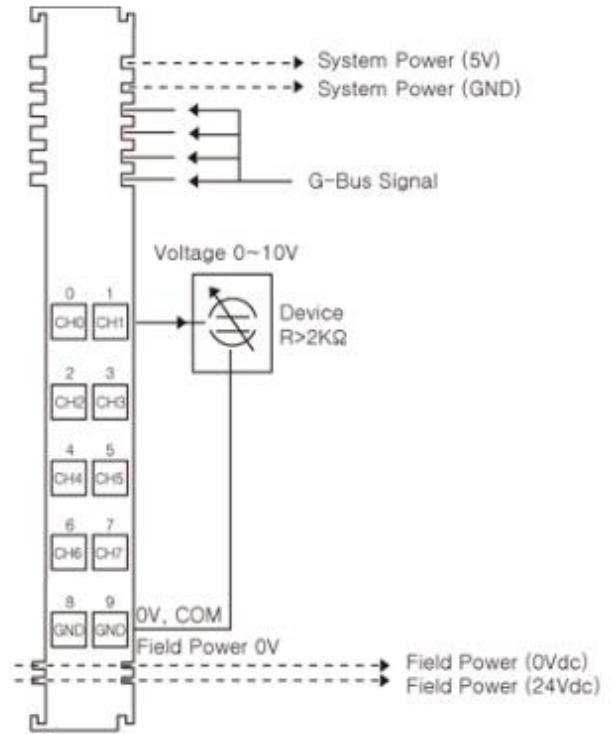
System Power (5V)
System Power (GND)

G-Bus Signal

Voltage 0~10V

Device
R>2KΩ

0
CH0
1
CH1

2
CH2
3
CH3

4
CH4
5
CH5

6
CH6
7
CH7

8
GND
9
GND

0V, COM
Field Power 0V

Field Power (0Vdc)
Field Power (24Vdc)